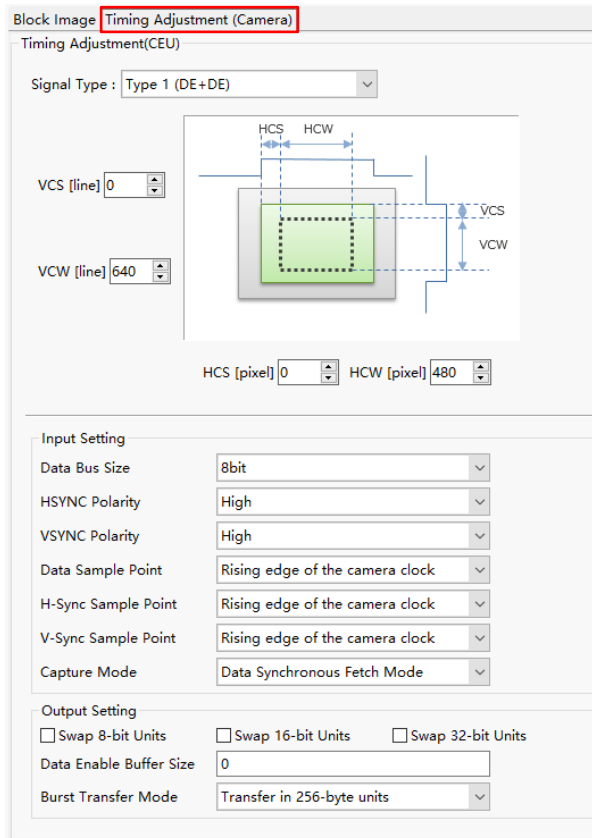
Block Image Timing Adjustment (Camera)

Timing Adjustment(CEU)

Signal Type : Type 1 (DE+DE)

HCS HCW

VCS [line] 0

VCS

VCW

VCW [line] 640

HCS [pixel] 0 HCW [pixel] 480

Input Setting

| | |
|---|---|
| Data Bus Size | 8bit |
| HSYNC Polarity | High |
| VSYNC Polarity | High |
| Data Sample Point | Rising edge of the camera clock |
| H-Sync Sample Point | Rising edge of the camera clock |
| V-Sync Sample Point | Rising edge of the camera clock |
| Capture Mode | Data Synchronous Fetch Mode |

Output Setting

Swap 8-bit Units Swap 16-bit Units Swap 32-bit Units

| | |
|---|---|
| Data Enable Buffer Size | 0 |
| Burst Transfer Mode | Transfer in 256-byte units |